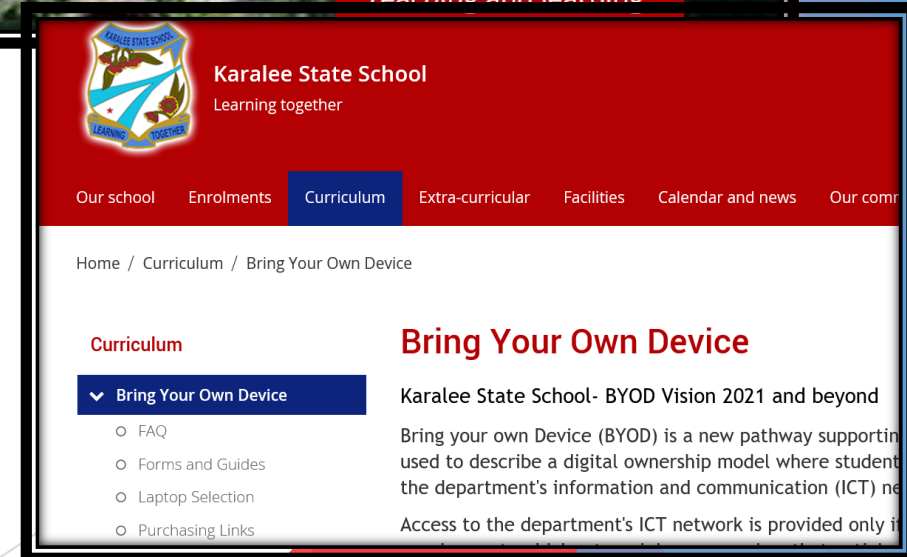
KARALEE STATE SCHOOL

LEARNING TOGETHER

Karalee State School

Learning together

Our school Enrolments Curriculum Extra-curricular Facilities Calendar and news Our comr

Home / Curriculum / Bring Your Own Device

Curriculum

Bring Your Own Device

FAQ

Forms and Guides

Laptop Selection

Purchasing Links

Bring Your Own Device

Karalee State School- BYOD Vision 2021 and beyond

Bring your own Device (BYOD) is a new pathway supportin used to describe a digital ownership model where student the department's information and communication (ICT) ne

Access to the department's ICT network is provided only i